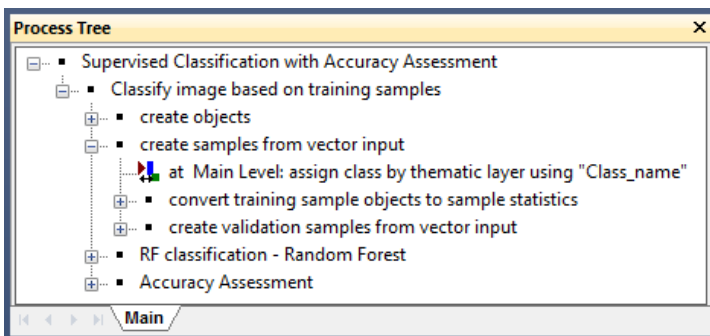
Process Tree ×

Supervised Classification with Accuracy Assessment
Classify image based on training samples
create objects
create samples from vector input
at Main Level: assign class by thematic layer using "Class_name"
convert training sample objects to sample statistics
create validation samples from vector input
RF classification - Random Forest
Accuracy Assessment

Main